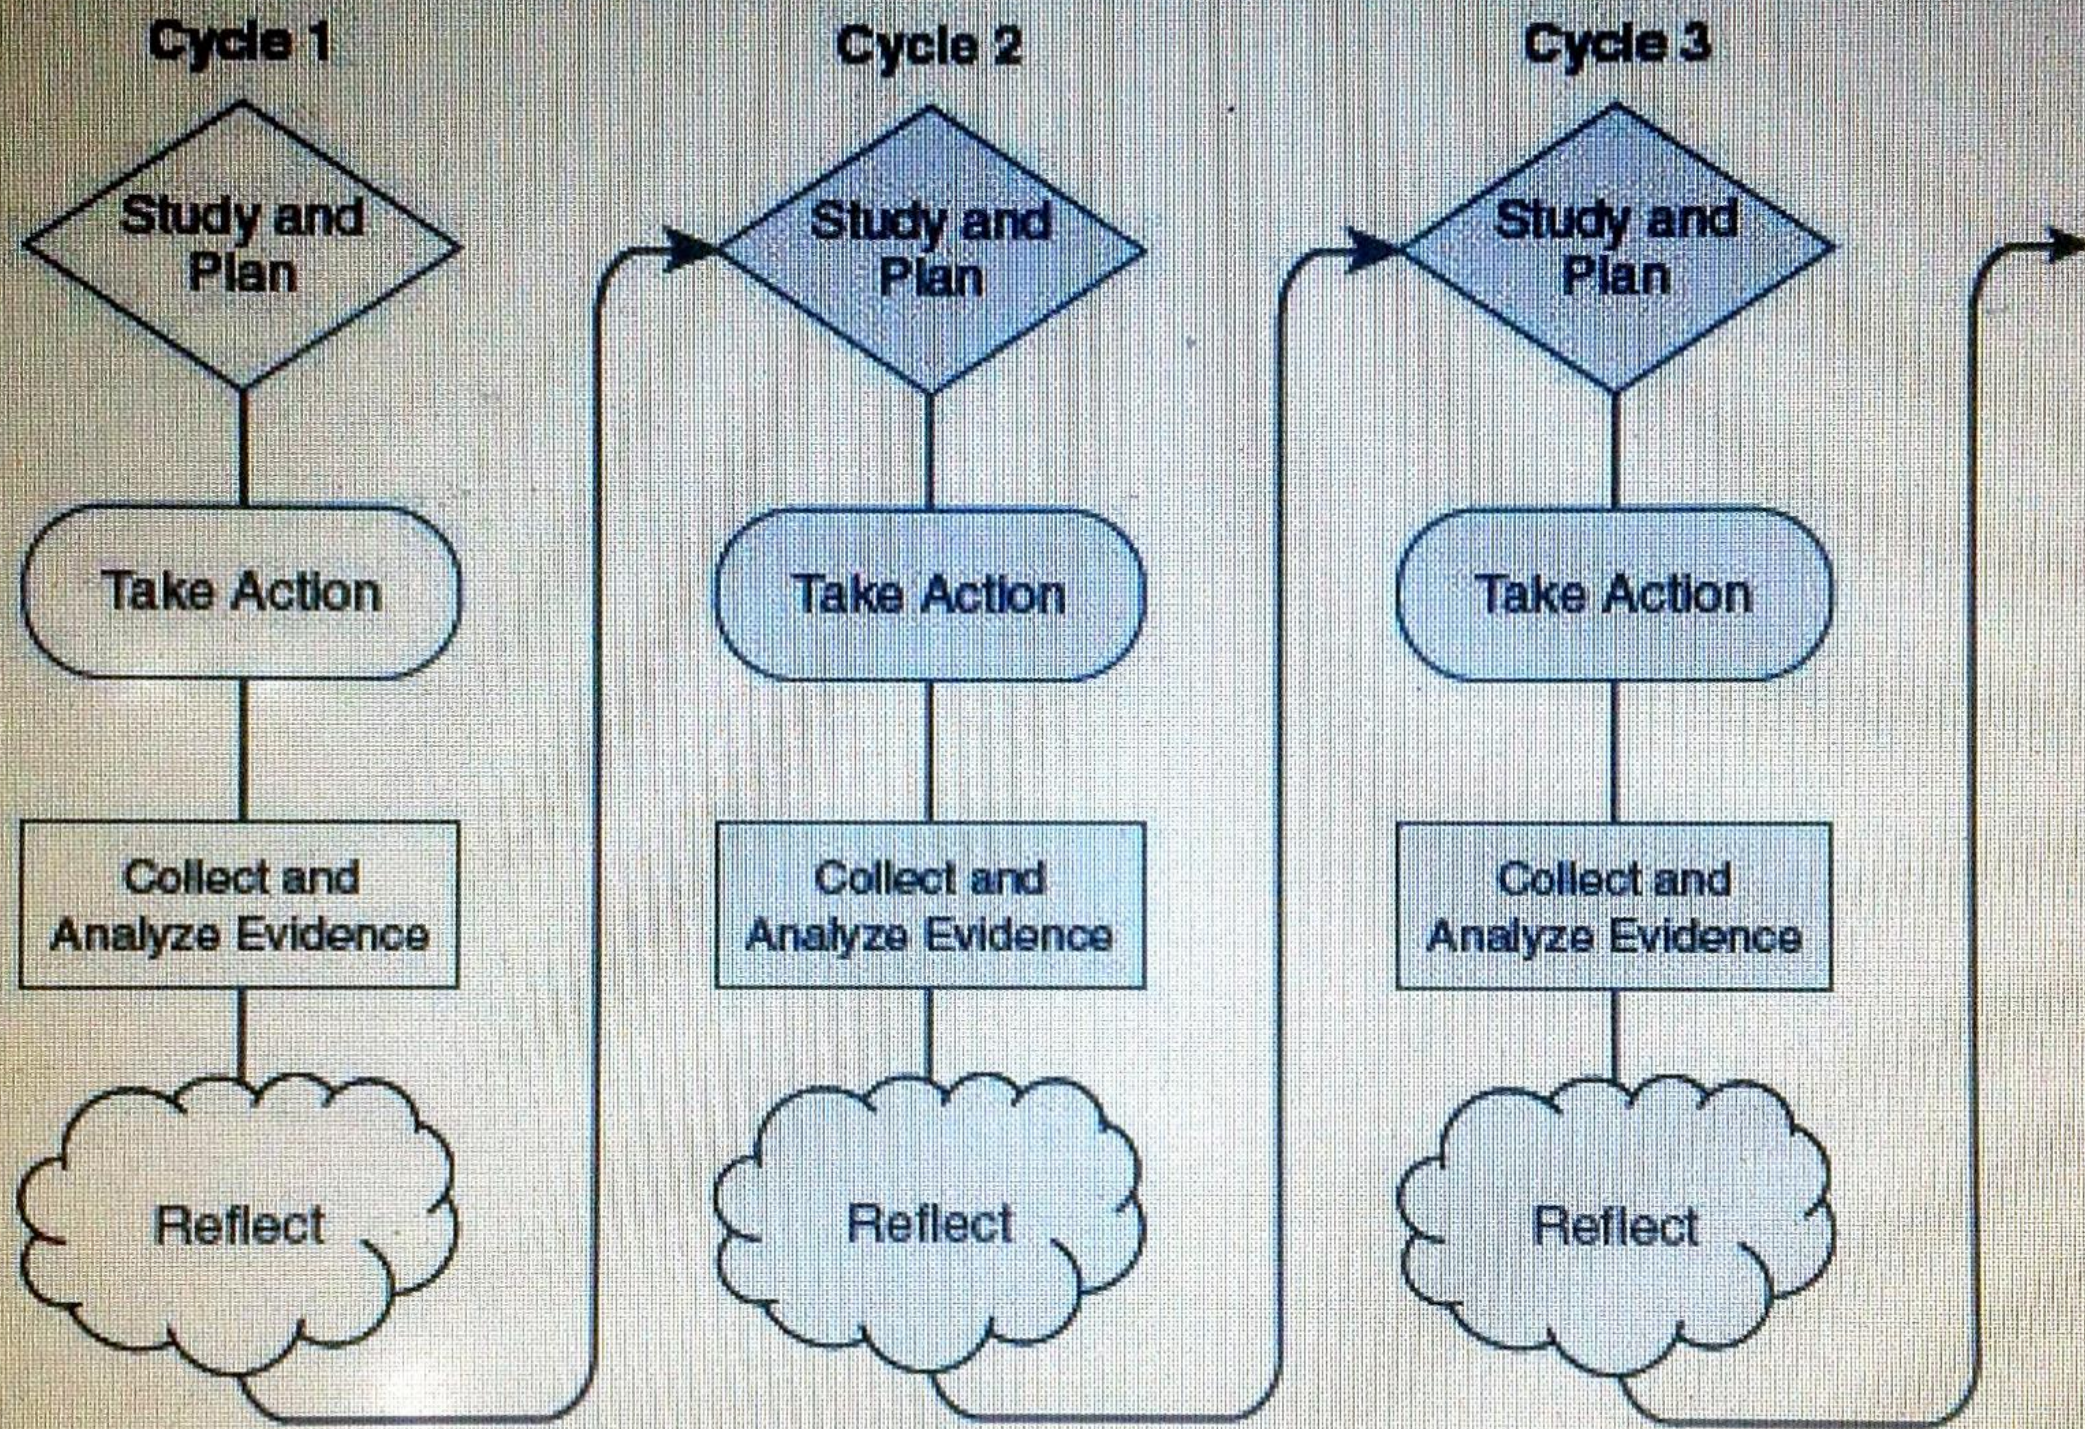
Cycle 1

Study and Plan

Take Action

Collect and Analyze Evidence

Reflect

Cycle 2

Study and Plan

Take Action

Collect and Analyze Evidence

Reflect

Cycle 3

Study and Plan

Take Action

Collect and Analyze Evidence

Reflect